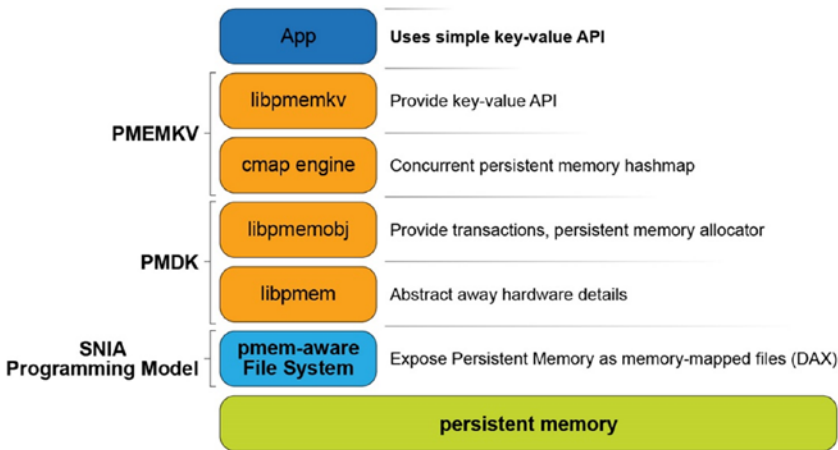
App

Uses simple key-value API

PMEMKV

libpmemkv

Provide key-value API

cmap engine

Concurrent persistent memory hashmap

PMDK

libpmemobj

Provide transactions, persistent memory allocator

libpmem

Abstract away hardware details

SNIA Programming Model

pmem-aware File System

Expose Persistent Memory as memory-mapped files (DAX)

persistent memory